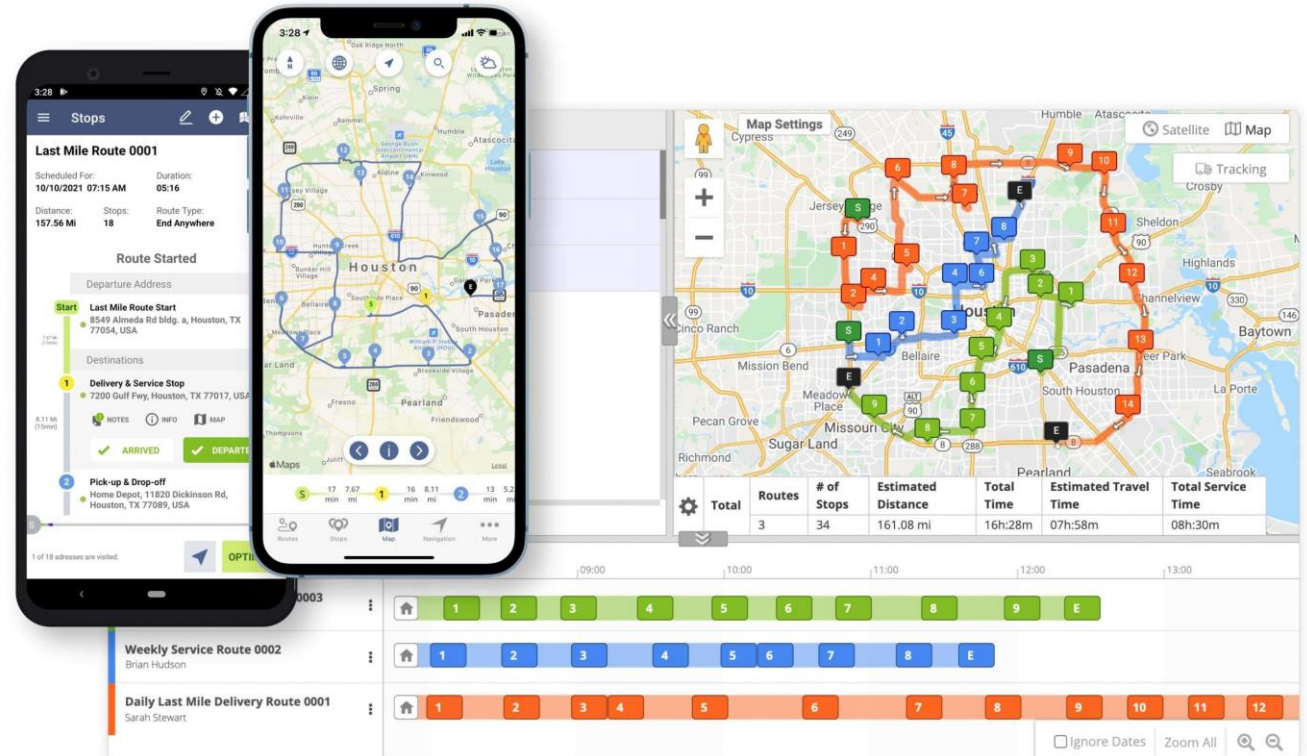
3:28
Stops
Last Mile Route 0001
Scheduled For:
10/10/2021 07:15 AM
Duration:
05:16
Distance:
157.56 Mi
Stops:
18
Route Type:
End Anywhere
Route Started
Departure Address
Start
Last Mile Route Start
8549 Almeda Rd bldg. a, Houston, TX 77054, USA
Destinations
1
Delivery & Service Stop
7200 Gulf Fwy, Houston, TX 77017, USA
8.11 Mi (15min)
NOTES
INFO
MAP
ARRIVED
DEPARTE
2
Pick-up & Drop-off
Home Depot, 11820 Dickinson Rd, Houston, TX 77089, USA
1 of 18 adresses are visited.
OPTI

3:28
Houston
Pearland
Pasadena
Spring
Humble
Kingwood
Atascocita
Cypress
Jersey Village
Bellaire
Friendswood
League City
Apple Maps
S
17 min
7.67 mi
1
16 min
8.11 mi
2
13 min
5.2
Routes
Stops
Map
Navigation
More

Map Settings
Satellite
Map
Tracking
Humble
Atascocita
Cypress
Crosby
Jersey Village
Sheldon
Highlands
Channelview
Baytown
Cinco Ranch
Houston
Mission Bend
Bellaire
Deer Park
Pasadena
La Porte
South Houston
Meadows Place
Pecan Grove
Missouri City
Sugar Land
Richmond
Pearland
Seabrook

| | Total | Routes | # of Stops | Estimated Distance | Total Time | Estimated Travel Time | Total Service Time |
|---|---|---|---|---|---|---|---|
| | | 3 | 34 | 161.08 mi | 16h:28m | 07h:58m | 08h:30m |

09:00
10:00
11:00
12:00
13:00
0003
1 2 3 4 5 6 7 8 9 E
Weekly Service Route 0002
Brian Hudson
1 2 3 4 5 6 7 8 E
Daily Last Mile Delivery Route 0001
Sarah Stewart
1 2 3 4 5 6 7 8 9 10 11 12
Ignore Dates
Zoom All